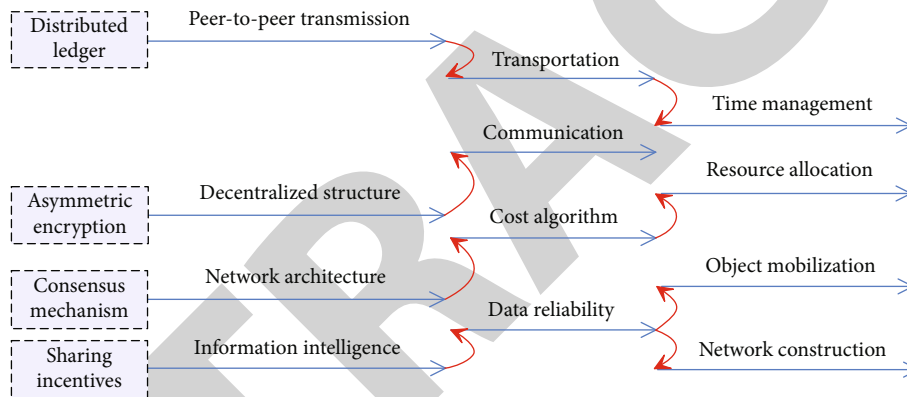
Distributed ledger

Peer-to-peer transmission

Transportation

Time management

Communication

Resource allocation

Asymmetric encryption

Decentralized structure

Cost algorithm

Consensus mechanism

Network architecture

Object mobilization

Data reliability

Sharing incentives

Information intelligence

Network construction

TRAC